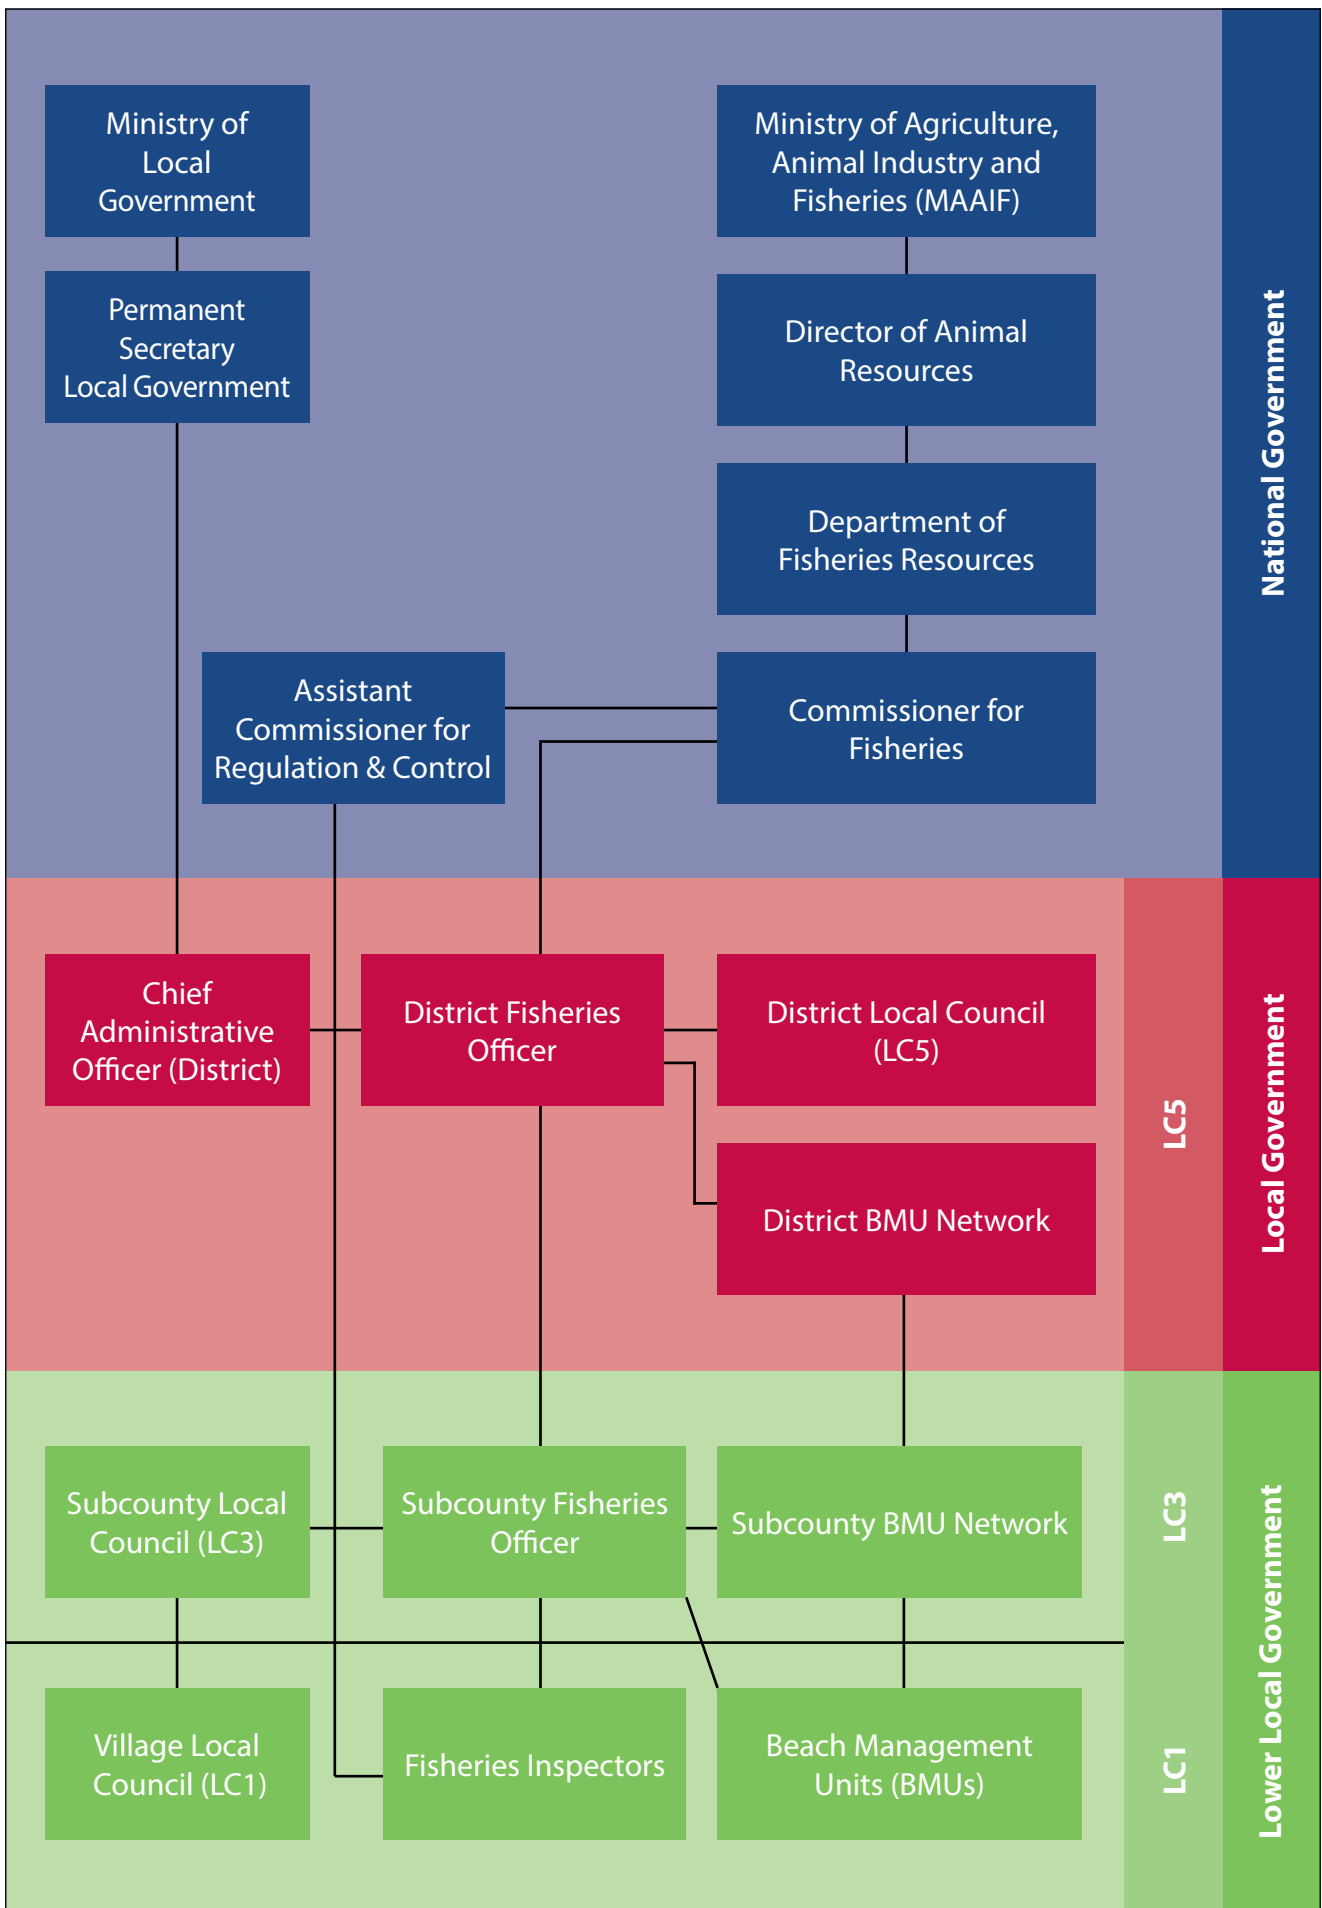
Ministry of Local Government

Permanent Secretary Local Government

Ministry of Agriculture, Animal Industry and Fisheries (MAAIF)

Director of Animal Resources

Department of Fisheries Resources

Assistant Commissioner for Regulation & Control

Commissioner for Fisheries

National Government

Chief Administrative Officer (District)

District Fisheries Officer

District Local Council (LC5)

District BMU Network

LC5

Local Government

Subcounty Local Council (LC3)

Subcounty Fisheries Officer

Subcounty BMU Network

LC3

Village Local Council (LC1)

Fisheries Inspectors

Beach Management Units (BMUs)

LC1

Lower Local Government